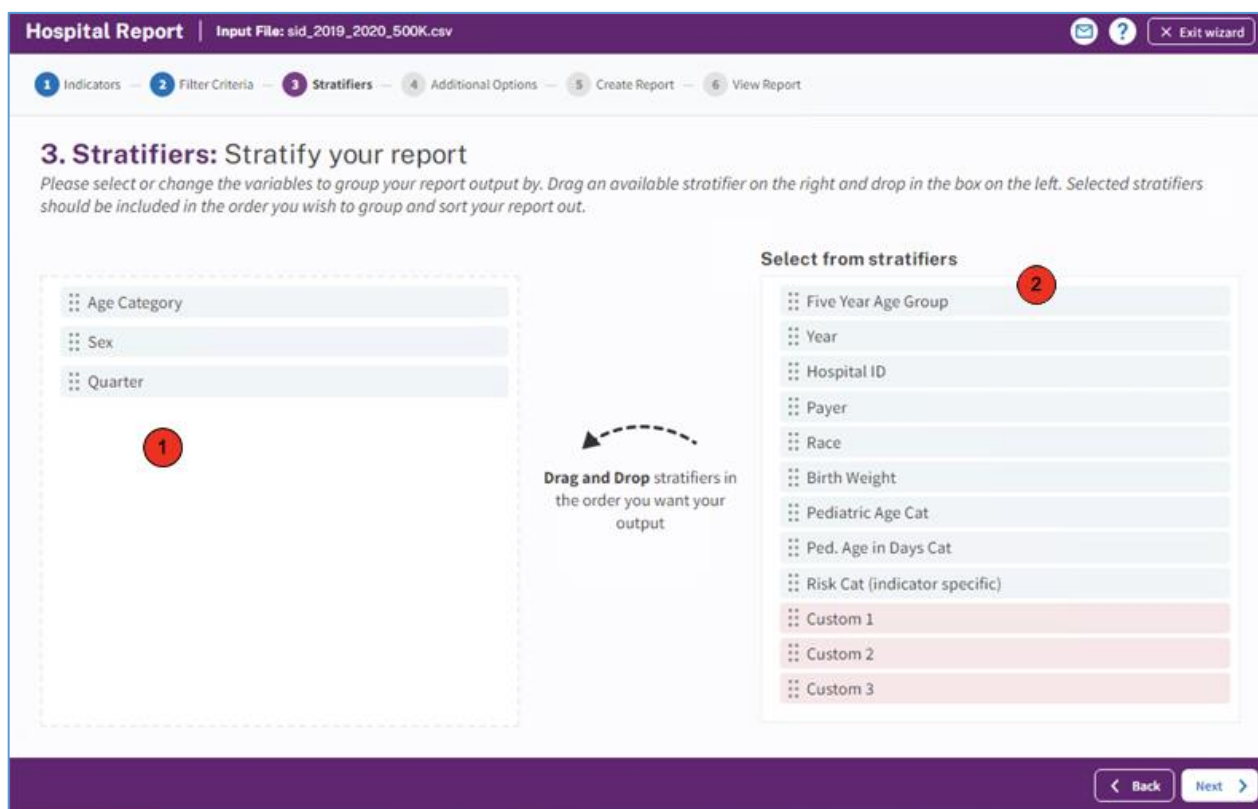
Hospital Report | Input File: sid_2019_2020_500K.csv

✕ Exit wizard

1 Indicators — 2 Filter Criteria — 3 Stratifiers — 4 Additional Options — 5 Create Report — 6 View Report

3. Stratifiers: Stratify your report

Please select or change the variables to group your report output by. Drag an available stratifier on the right and drop in the box on the left. Selected stratifiers should be included in the order you wish to group and sort your report out.

Age Category
Sex
Quarter

1

Drag and Drop stratifiers in the order you want your output

Select from stratifiers

2

Five Year Age Group
Year
Hospital ID
Payer
Race
Birth Weight
Pediatric Age Cat
Ped. Age in Days Cat
Risk Cat (indicator specific)
Custom 1
Custom 2
Custom 3

Back

Next